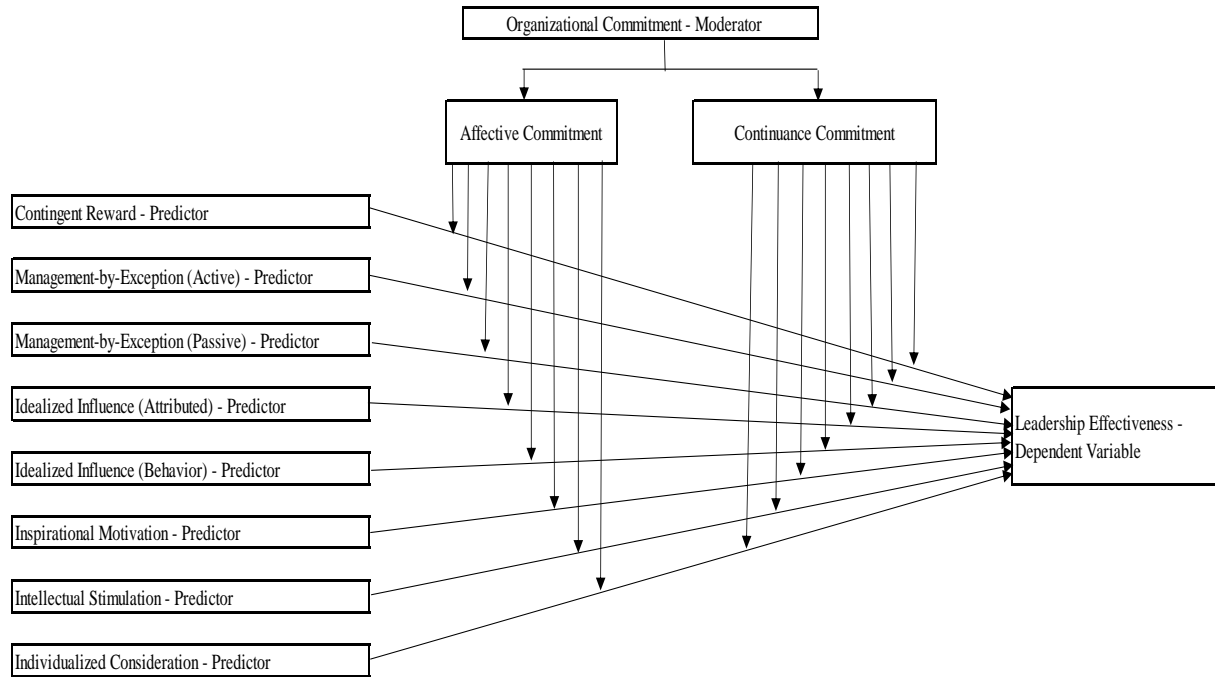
Organizational Commitment - Moderator

Affective Commitment

Continuance Commitment

Contingent Reward - Predictor

Management-by-Exception (Active) - Predictor

Management-by-Exception (Passive) - Predictor

Idealized Influence (Attributed) - Predictor

Idealized Influence (Behavior) - Predictor

Inspirational Motivation - Predictor

Intellectual Stimulation - Predictor

Individualized Consideration - Predictor

Leadership Effectiveness - Dependent Variable